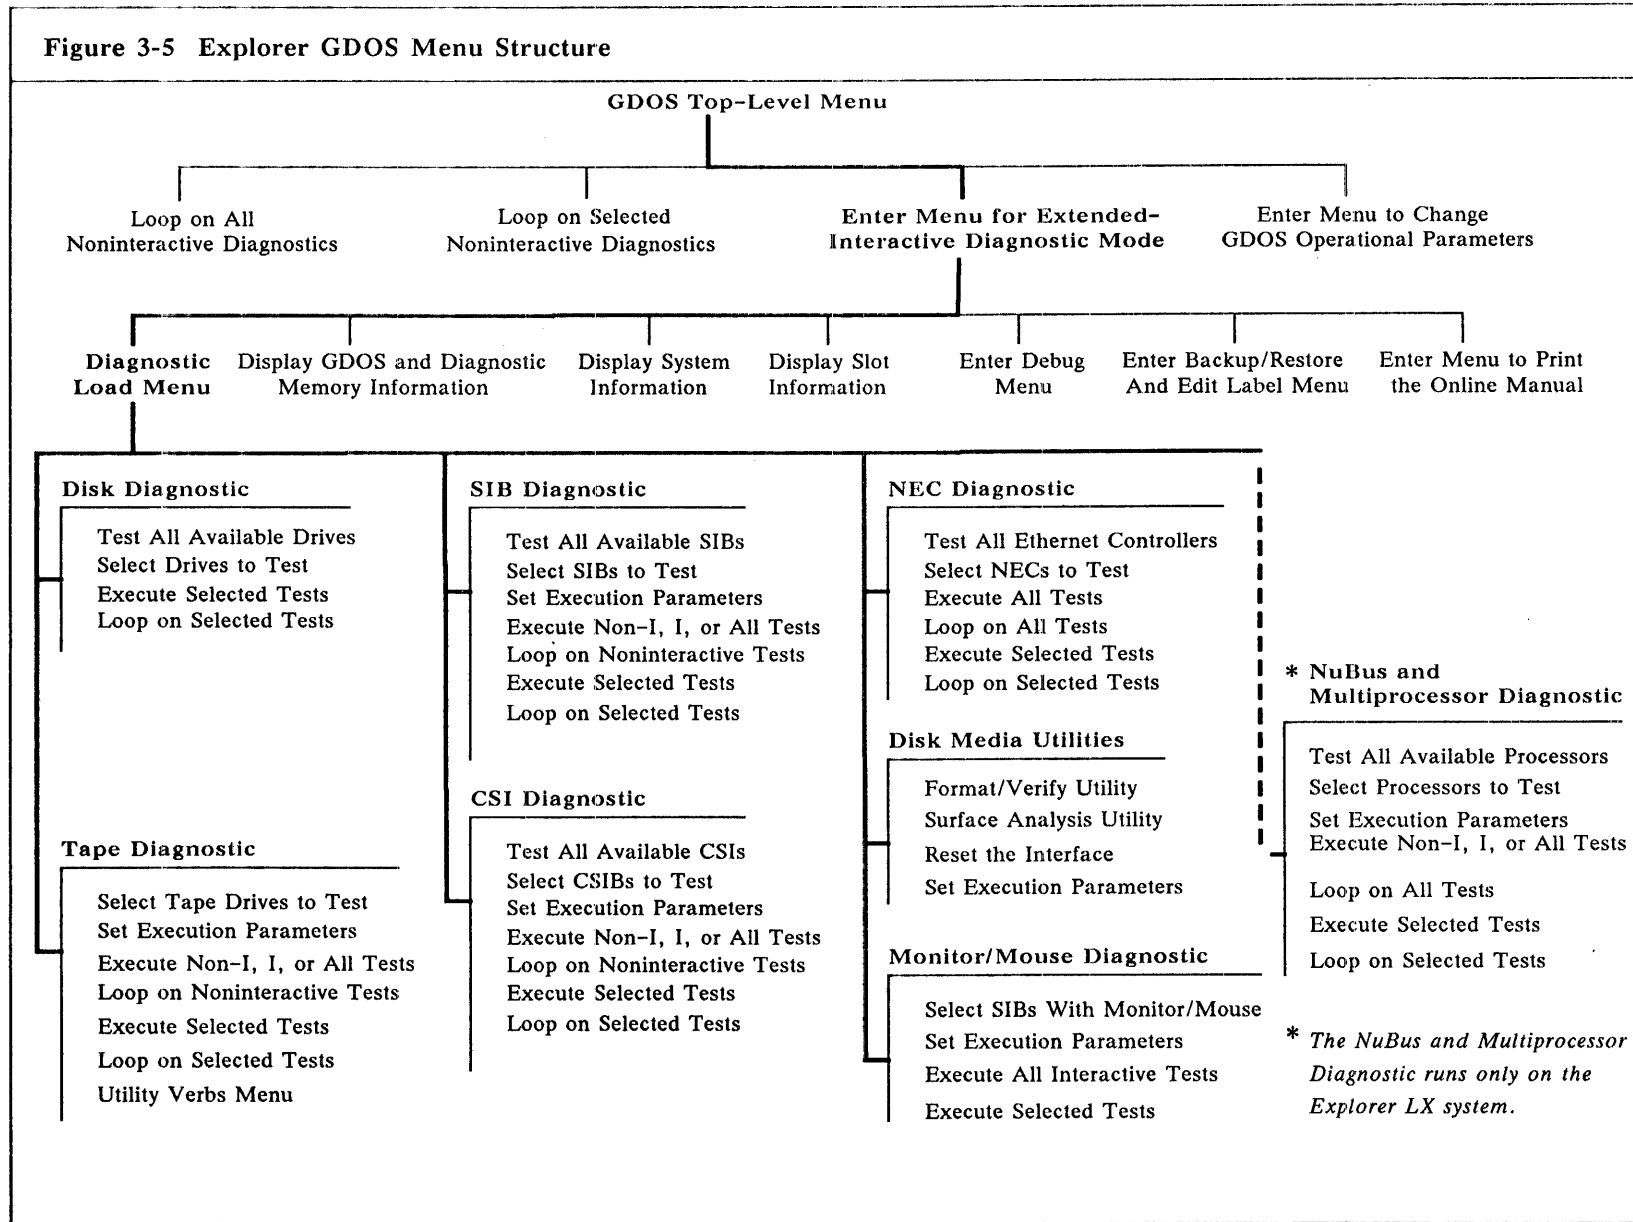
Figure 3-5 Explorer GDOS Menu Structure

GDOS Top-Level Menu

Loop on All Noninteractive Diagnostics

Loop on Selected Noninteractive Diagnostics

Enter Menu for Extended-Interactive Diagnostic Mode

Enter Menu to Change GDOS Operational Parameters

Diagnostic Load Menu

Display GDOS and Diagnostic Memory Information

Display System Information

Display Slot Information

Enter Debug Menu

Enter Backup/Restore And Edit Label Menu

Enter Menu to Print the Online Manual

Disk Diagnostic

Test All Available Drives
Select Drives to Test
Execute Selected Tests
Loop on Selected Tests

Tape Diagnostic

Select Tape Drives to Test
Set Execution Parameters
Execute Non-I, I, or All Tests
Loop on Noninteractive Tests
Execute Selected Tests
Loop on Selected Tests
Utility Verbs Menu

SIB Diagnostic

Test All Available SIBs
Select SIBs to Test
Set Execution Parameters
Execute Non-I, I, or All Tests
Loop on Noninteractive Tests
Execute Selected Tests
Loop on Selected Tests

CSI Diagnostic

Test All Available CSIs
Select CSIBs to Test
Set Execution Parameters
Execute Non-I, I, or All Tests
Loop on Noninteractive Tests
Execute Selected Tests
Loop on Selected Tests

NEC Diagnostic

Test All Ethernet Controllers
Select NECs to Test
Execute All Tests
Loop on All Tests
Execute Selected Tests
Loop on Selected Tests

Disk Media Utilities

Format/Verify Utility
Surface Analysis Utility
Reset the Interface
Set Execution Parameters

Monitor/Mouse Diagnostic

Select SIBs With Monitor/Mouse
Set Execution Parameters
Execute All Interactive Tests
Execute Selected Tests

* NuBus and Multiprocessor Diagnostic

Test All Available Processors
Select Processors to Test
Set Execution Parameters
Execute Non-I, I, or All Tests
Loop on All Tests
Execute Selected Tests
Loop on Selected Tests

* The NuBus and Multiprocessor Diagnostic runs only on the Explorer LX system.